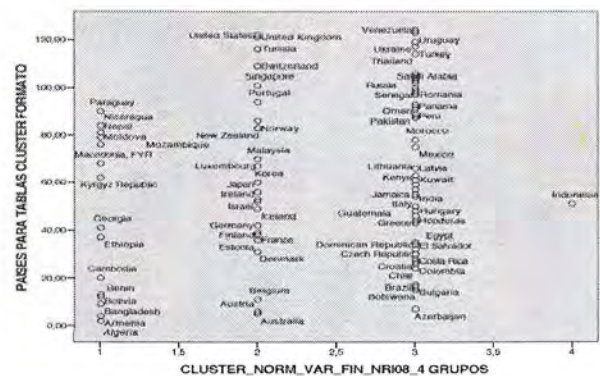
PAISES PARA TABLAS CLUSTER FORMATO

120,00
100,00
80,00
60,00
40,00
20,00
0,00

1
1,5
2
2,5
3
3,5
4

CLUSTER_NORM_VAR_FIN_NRI08_4 GRUPOS

United States
United Kingdom
Tunisia
Switzerland
Singapore
Portugal
Paraguay
Nicaragua
Nepal
Moldova
Mozambique
New Zealand
Norway
Macedonia, FYR
Malaysia
Luxembourg
Korea
Kyrgyz Republic
Japan
Ireland
Israel
Iceland
Georgia
Germany
Finland
France
Estonia
Denmark
Ethiopia
Cambodia
Benin
Bolivia
Bangladesh
Armenia
Algeria
Belgium
Austria
Australia
Venezuela
Uruguay
Ukraine
Turkey
Thailand
Saudi Arabia
Russia
Senegal
Romania
Panama
Oman
Peru
Pakistan
Morocco
Mexico
Lithuania
Latvia
Kenya
Kuwait
Jamaica
India
Italy
Guatemala
Hungary
Greece
Honduras
Egypt
Dominican Republic
El Salvador
Czech Republic
Costa Rica
Croatia
Colombia
Chile
Brazil
Bulgaria
Botswana
Azerbaijan
Indonesia